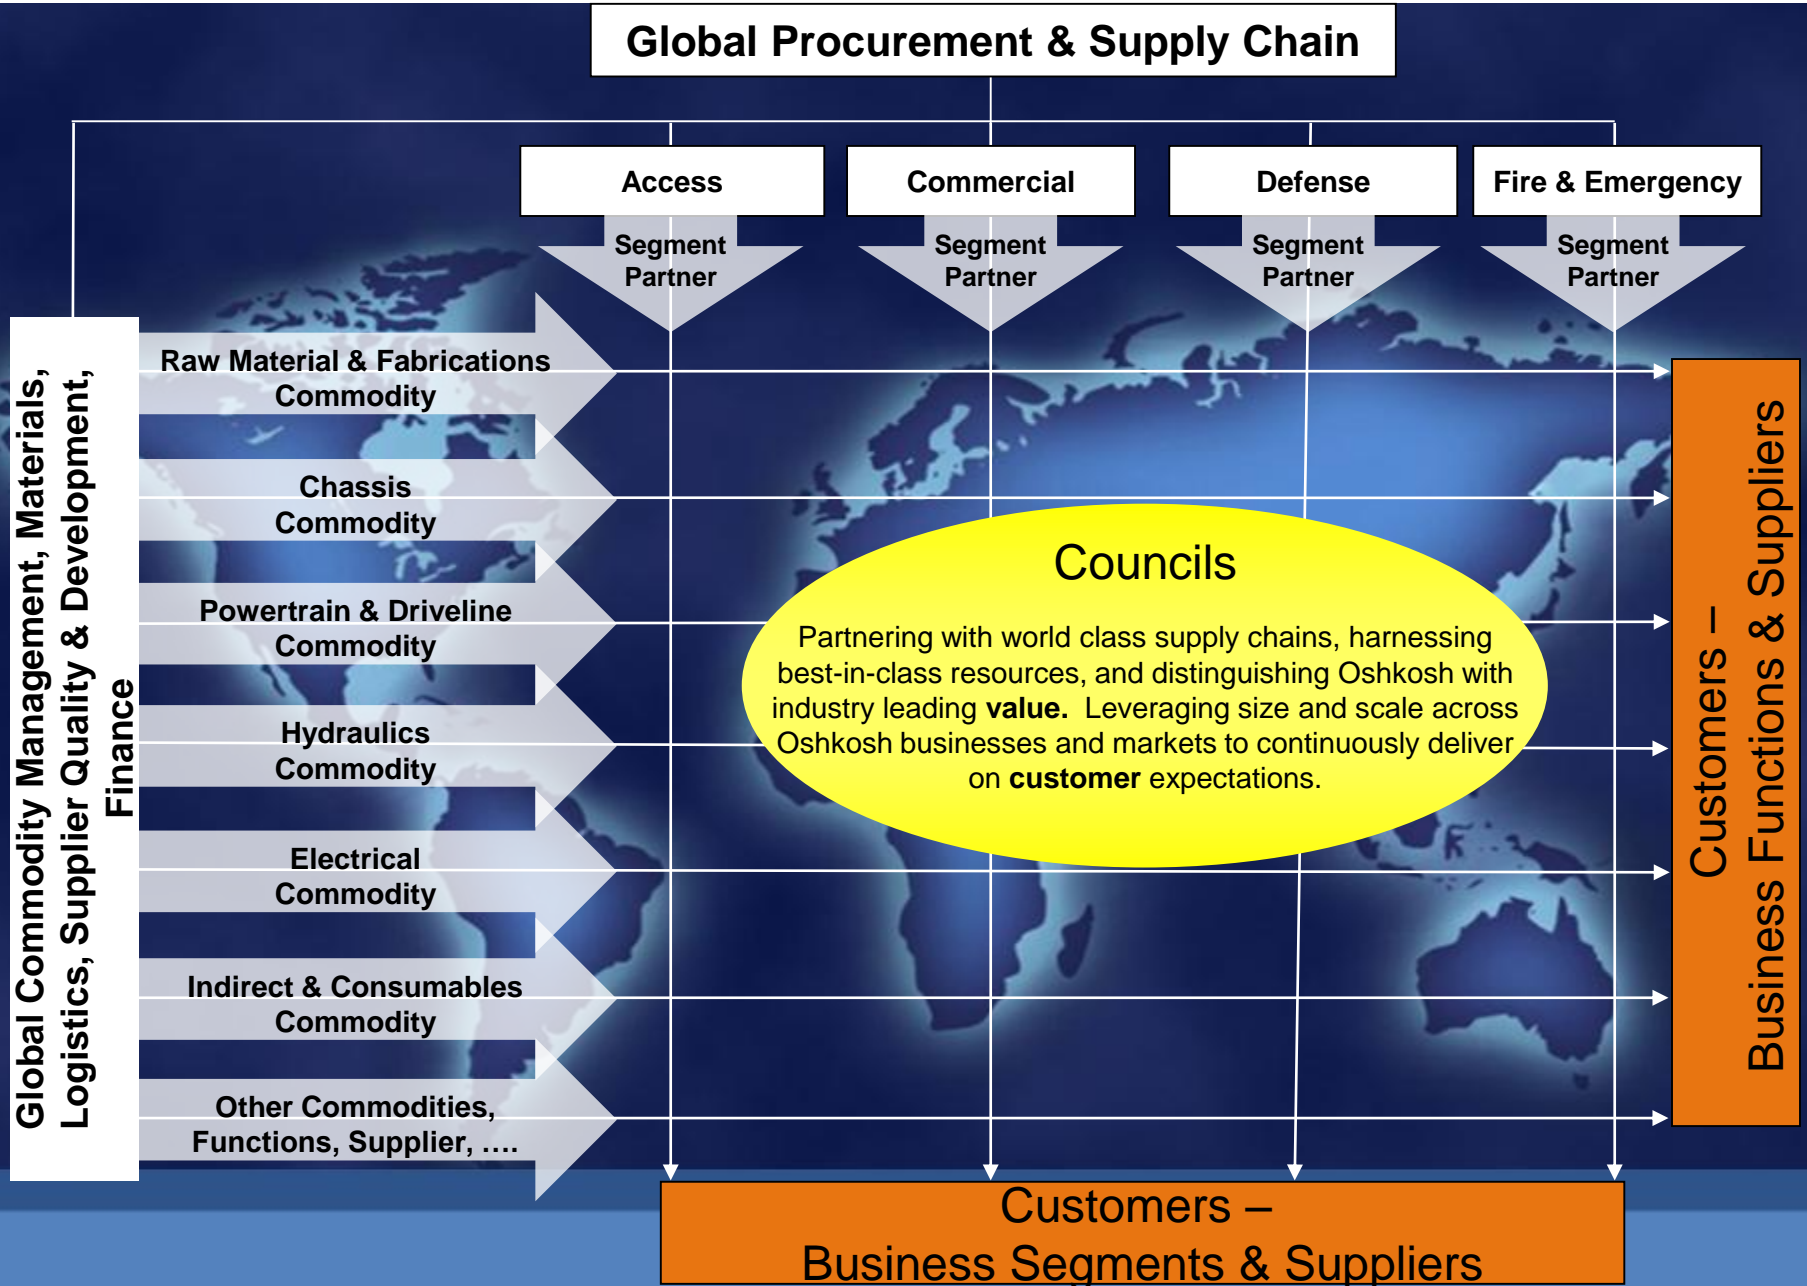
Global Procurement & Supply Chain

Access

Commercial

Defense

Fire & Emergency

Segment Partner

Segment Partner

Segment Partner

Segment Partner

Global Commodity Management, Materials, Logistics, Supplier Quality & Development, Finance

Raw Material & Fabrications Commodity

Chassis Commodity

Powertrain & Driveline Commodity

Hydraulics Commodity

Electrical Commodity

Indirect & Consumables Commodity

Other Commodities, Functions, Supplier, ….

Councils

Partnering with world class supply chains, harnessing best-in-class resources, and distinguishing Oshkosh with industry leading **value.** Leveraging size and scale across Oshkosh businesses and markets to continuously deliver on **customer** expectations.

Customers – Business Functions & Suppliers

Customers – Business Segments & Suppliers